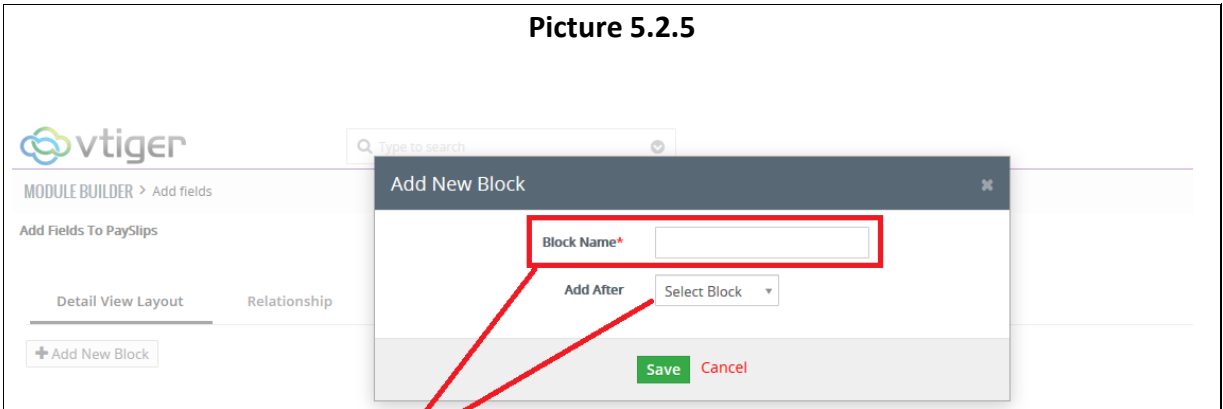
Picture 5.2.5

vtiger

Type to search

MODULE BUILDER > Add fields

Add Fields To PaySlips

Detail View Layout

Relationship

+ Add New Block

Add New Block

Block Name*

Add After

Select Block

Save

Cancel